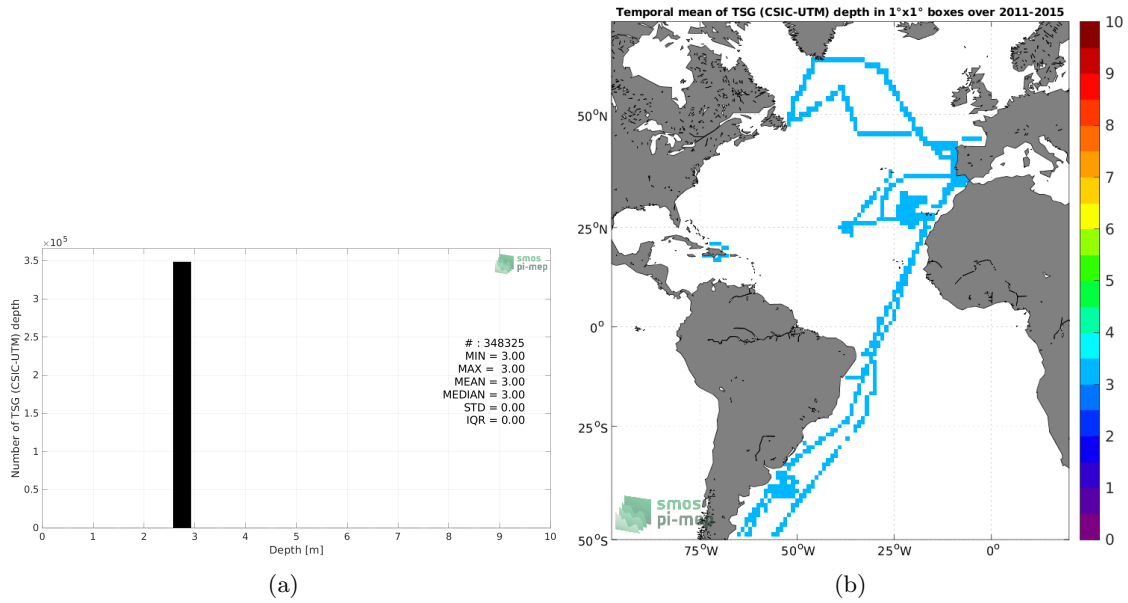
$\times10^5$
3.5
3
2.5
2
1.5
1
0.5
0
Number of TSG (CSIC-UTM) depth
0 1 2 3 4 5 6 7 8 9 10
Depth [m]
smos pi-mep
# : 348325
MIN = 3.00
MAX = 3.00
MEAN = 3.00
MEDIAN = 3.00
STD = 0.00
IQR = 0.00
(a)

Temporal mean of TSG (CSIC-UTM) depth in 1°x1° boxes over 2011-2015
$50^oN$
$25^oN$
$0^o$
$25^oS$
$50^oS$
$75^oW$ $50^oW$ $25^oW$ $0^o$
smos pi-mep
10
9
8
7
6
5
4
3
2
1
0
(b)